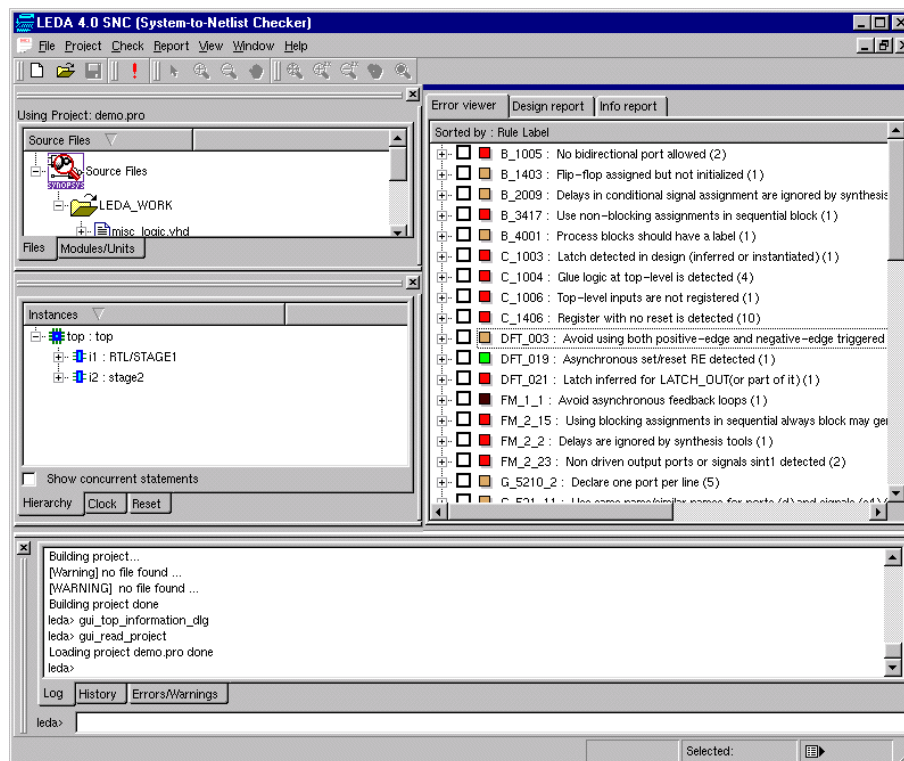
LEDA 4.0 SNC (System-to-Netlist Checker)

File Project Check Report View Window Help

Using Project: demo.pro

Source Files

Source Files

SYNOPSYS

LEDA_WORK

misc_logic.vhd

Files Modules/Units

Instances

top : top

i1 : RTL/STAGE1

i2 : stage2

Show concurrent statements

Hierarchy Clock Reset

Error viewer Design report Info report

Sorted by : Rule Label

B_1005 : No bidirectional port allowed (2)

B_1403 : Flip-flop assigned but not initialized (1)

B_2009 : Delays in conditional signal assignment are ignored by synthesis

B_3417 : Use non-blocking assignments in sequential block (1)

B_4001 : Process blocks should have a label (1)

C_1003 : Latch detected in design (inferred or instantiated) (1)

C_1004 : Glue logic at top-level is detected (4)

C_1006 : Top-level inputs are not registered (1)

C_1406 : Register with no reset is detected (10)

DFT_003 : Avoid using both positive-edge and negative-edge triggered

DFT_019 : Asynchronous set/reset RE detected (1)

DFT_021 : Latch inferred for LATCH_OUT(or part of it) (1)

FM_1_1 : Avoid asynchronous feedback loops (1)

FM_2_15 : Using blocking assignments in sequential always block may ge

FM_2_2 : Delays are ignored by synthesis tools (1)

FM_2_23 : Non driven output ports or signals sint1 detected (2)

G_5210_2 : Declare one port per line (5)

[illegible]

Building project...
[Warning] no file found ...
[WARNING] no file found ...
Building project done
leda> gui_top_information_dlg
leda> gui_read_project
Loading project demo.pro done
leda>

Log History Errors/Warnings

leda>

Selected: